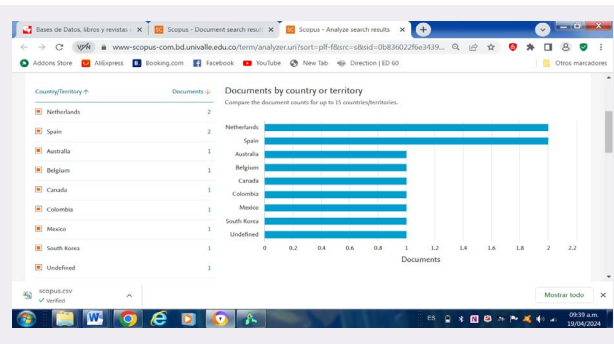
Bases de Datos, libros y revistas | × Scopus - Document search result × Scopus - Analyze search results ×

www-scopus-com.bd.univalle.edu.co/term/analyzer.uri?sort=plf-f&src=s&sid=0b836022f6e3439...

Addons Store AliExpress Booking.com Facebook YouTube New Tab Direction | ED 60 Otros marcadores

| Country/Territory ↑ | Documents ↓ |
|---|---|
| Netherlands | 2 |
| Spain | 2 |
| Australia | 1 |
| Belgium | 1 |
| Canada | 1 |
| Colombia | 1 |
| Mexico | 1 |
| South Korea | 1 |
| Undefined | 1 |

Documents by country or territory
Compare the document counts for up to 15 countries/territories.

Netherlands
Spain
Australia
Belgium
Canada
Colombia
Mexico
South Korea
Undefined

0 0.2 0.4 0.6 0.8 1 1.2 1.4 1.6 1.8 2 2.2
Documents

scopus.csv
Verified

Mostrar todo ×

ES 09:39 a.m. 19/04/2024